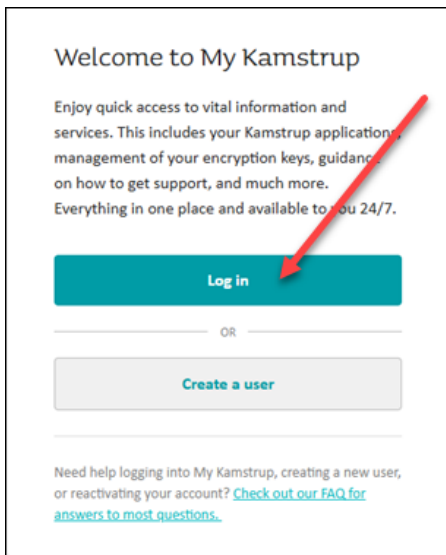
Welcome to My Kamstrup

Enjoy quick access to vital information and services. This includes your Kamstrup applications, management of your encryption keys, guidance on how to get support, and much more. Everything in one place and available to you 24/7.

Log in

OR

Create a user

Need help logging into My Kamstrup, creating a new user, or reactivating your account? Check out our FAQ for answers to most questions.